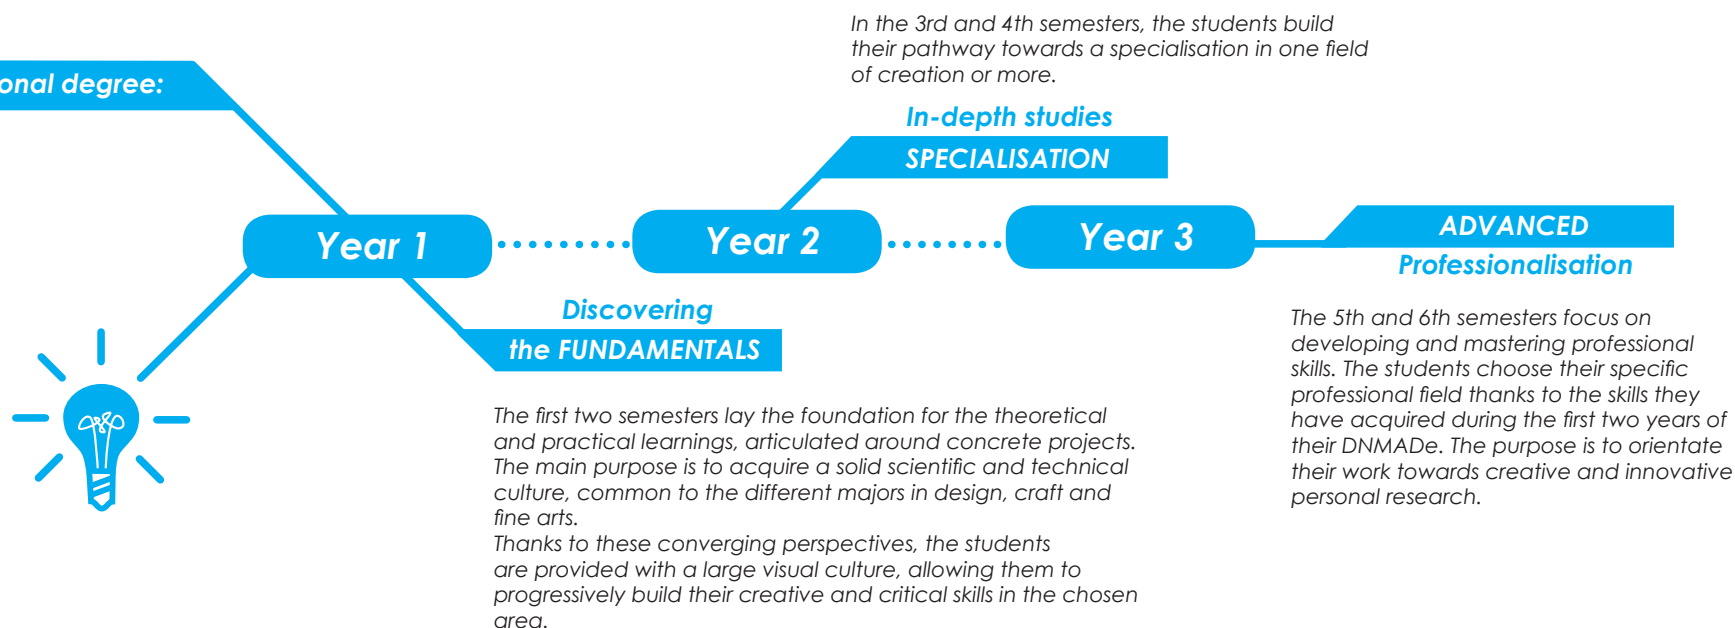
onal degree:

In the 3rd and 4th semesters, the students build their pathway towards a specialisation in one field of creation or more.

In-depth studies
SPECIALISATION

Year 1

Year 2

Year 3

ADVANCED
Professionalisation

Discovering
the FUNDAMENTALS

The first two semesters lay the foundation for the theoretical and practical learnings, articulated around concrete projects. The main purpose is to acquire a solid scientific and technical culture, common to the different majors in design, craft and fine arts.
Thanks to these converging perspectives, the students are provided with a large visual culture, allowing them to progressively build their creative and critical skills in the chosen area.

The 5th and 6th semesters focus on developing and mastering professional skills. The students choose their specific professional field thanks to the skills they have acquired during the first two years of their DNMADe. The purpose is to orientate their work towards creative and innovative personal research.